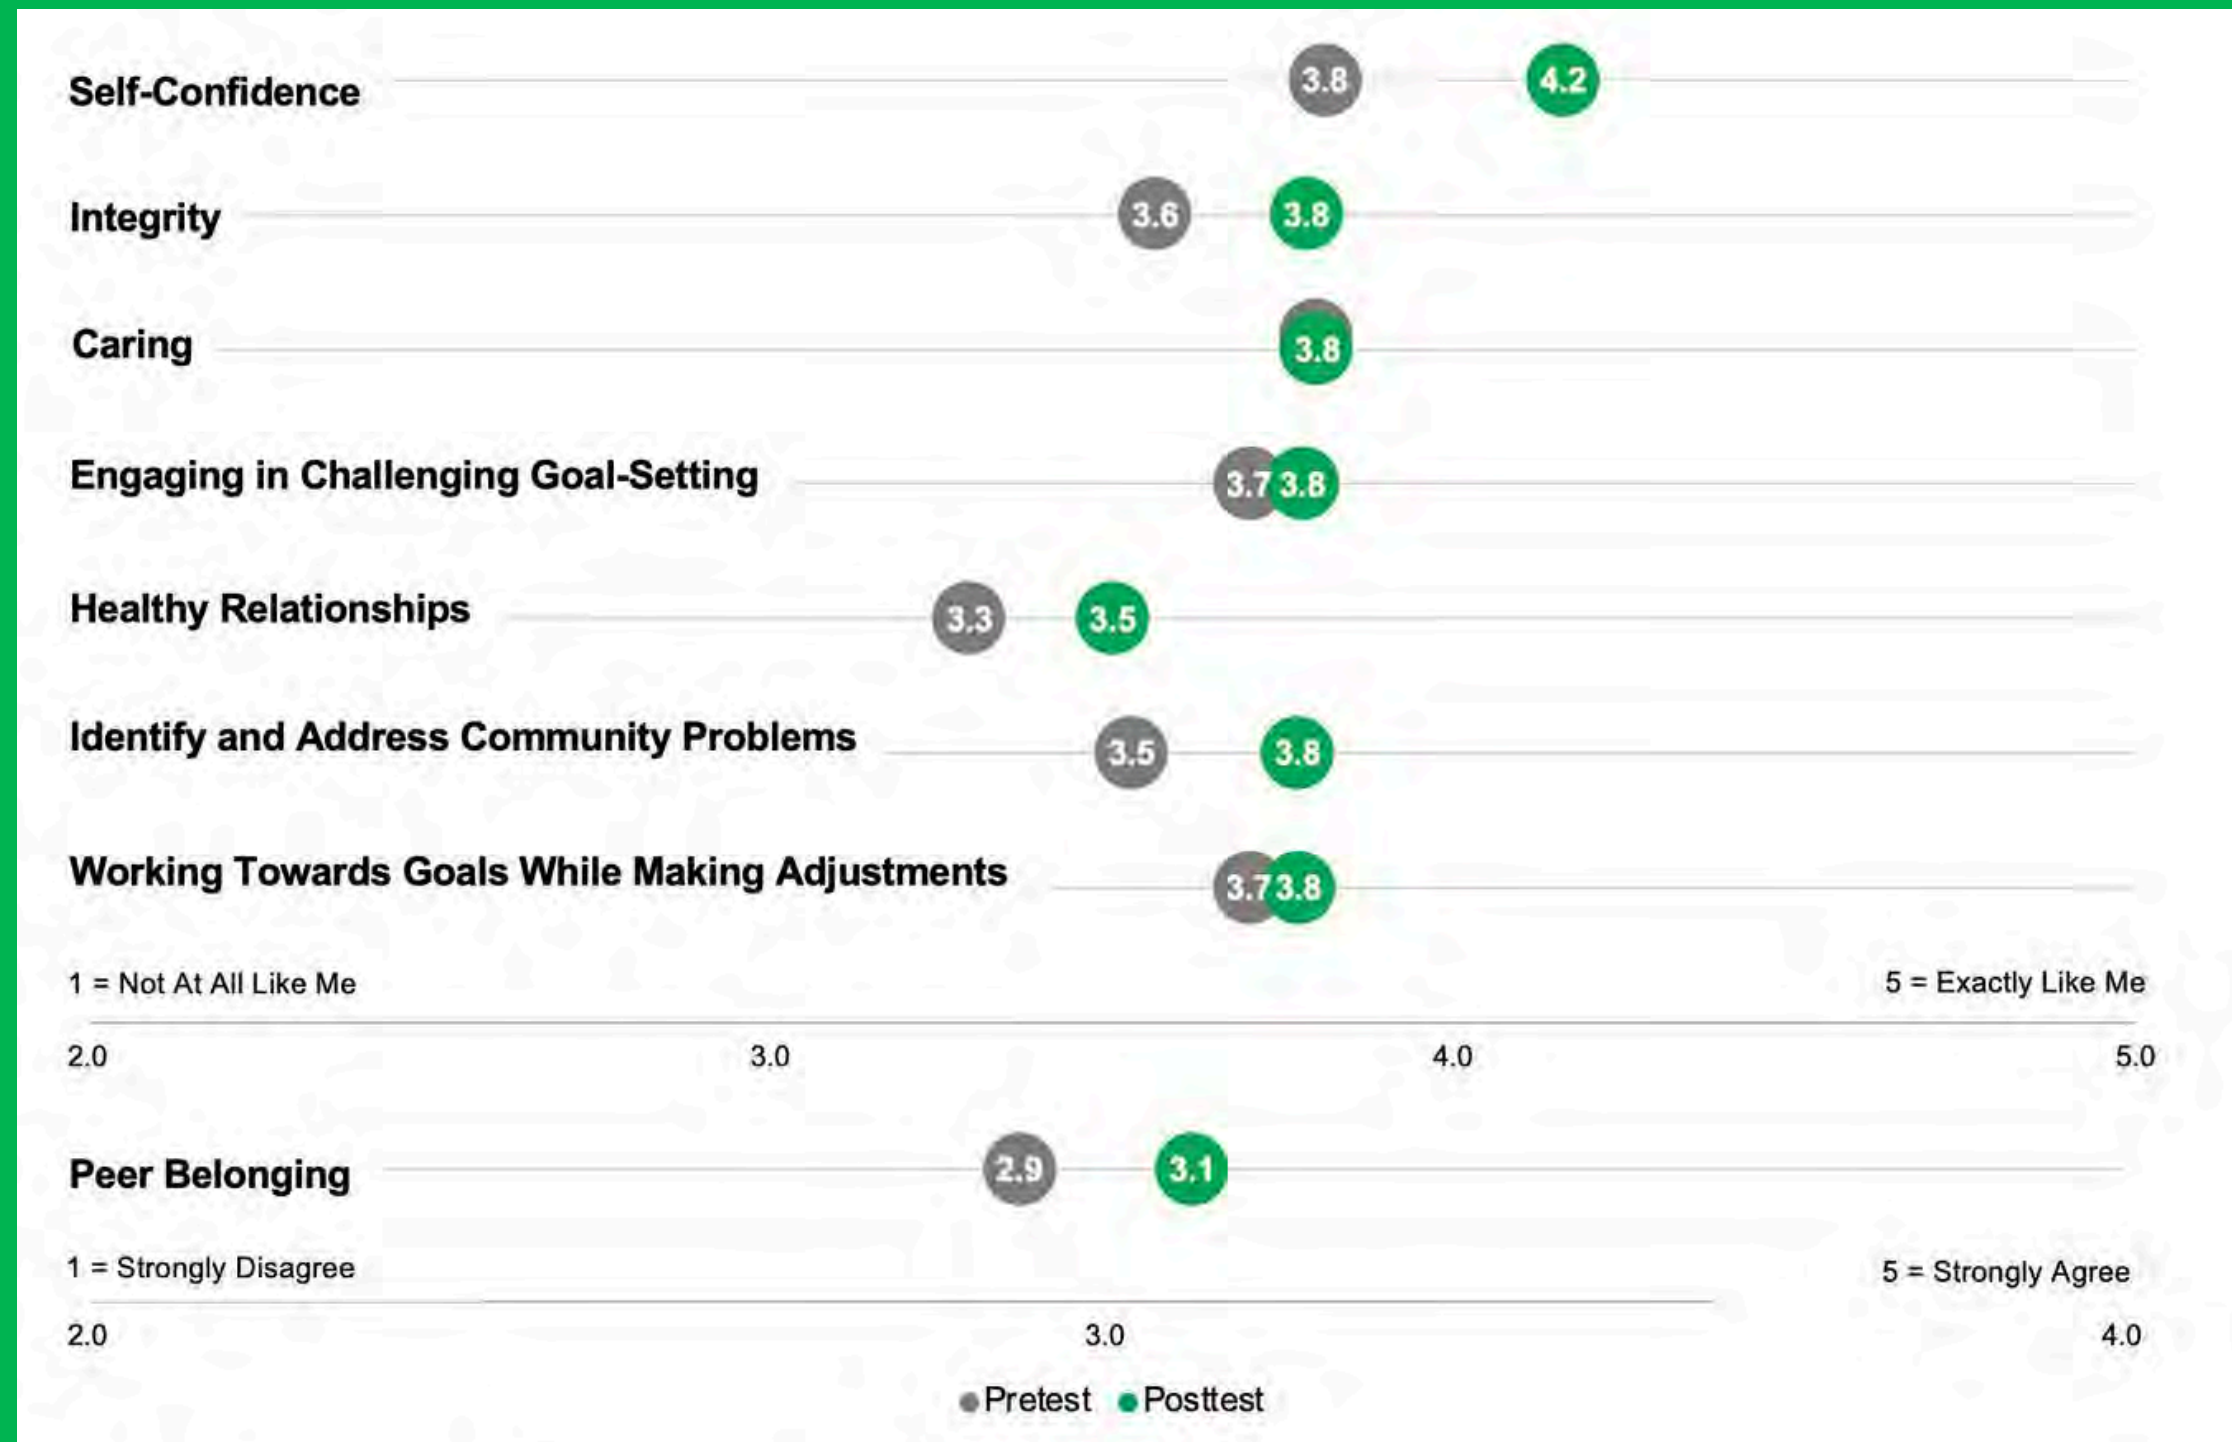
Self-Confidence 3.8 4.2

Integrity 3.6 3.8

Caring 3.8

Engaging in Challenging Goal-Setting 3.7 3.8

Healthy Relationships 3.3 3.5

Identify and Address Community Problems 3.5 3.8

Working Towards Goals While Making Adjustments 3.7 3.8

1 = Not At All Like Me

5 = Exactly Like Me

2.0 3.0 4.0 5.0

Peer Belonging 2.9 3.1

1 = Strongly Disagree

5 = Strongly Agree

2.0 3.0 4.0

Pretest Posttest